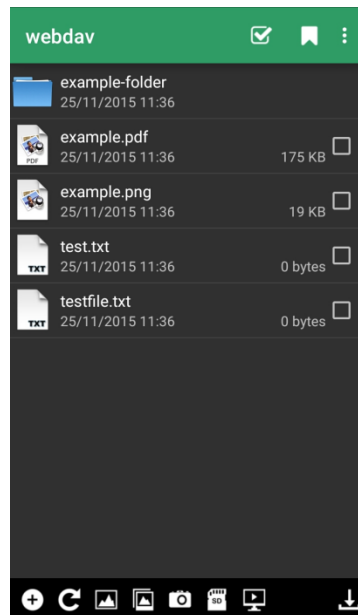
webdav

example-folder
25/11/2015 11:36

PDF
example.pdf
25/11/2015 11:36
175 KB

example.png
25/11/2015 11:36
19 KB

TXT
test.txt
25/11/2015 11:36
0 bytes

TXT
testfile.txt
25/11/2015 11:36
0 bytes

SD